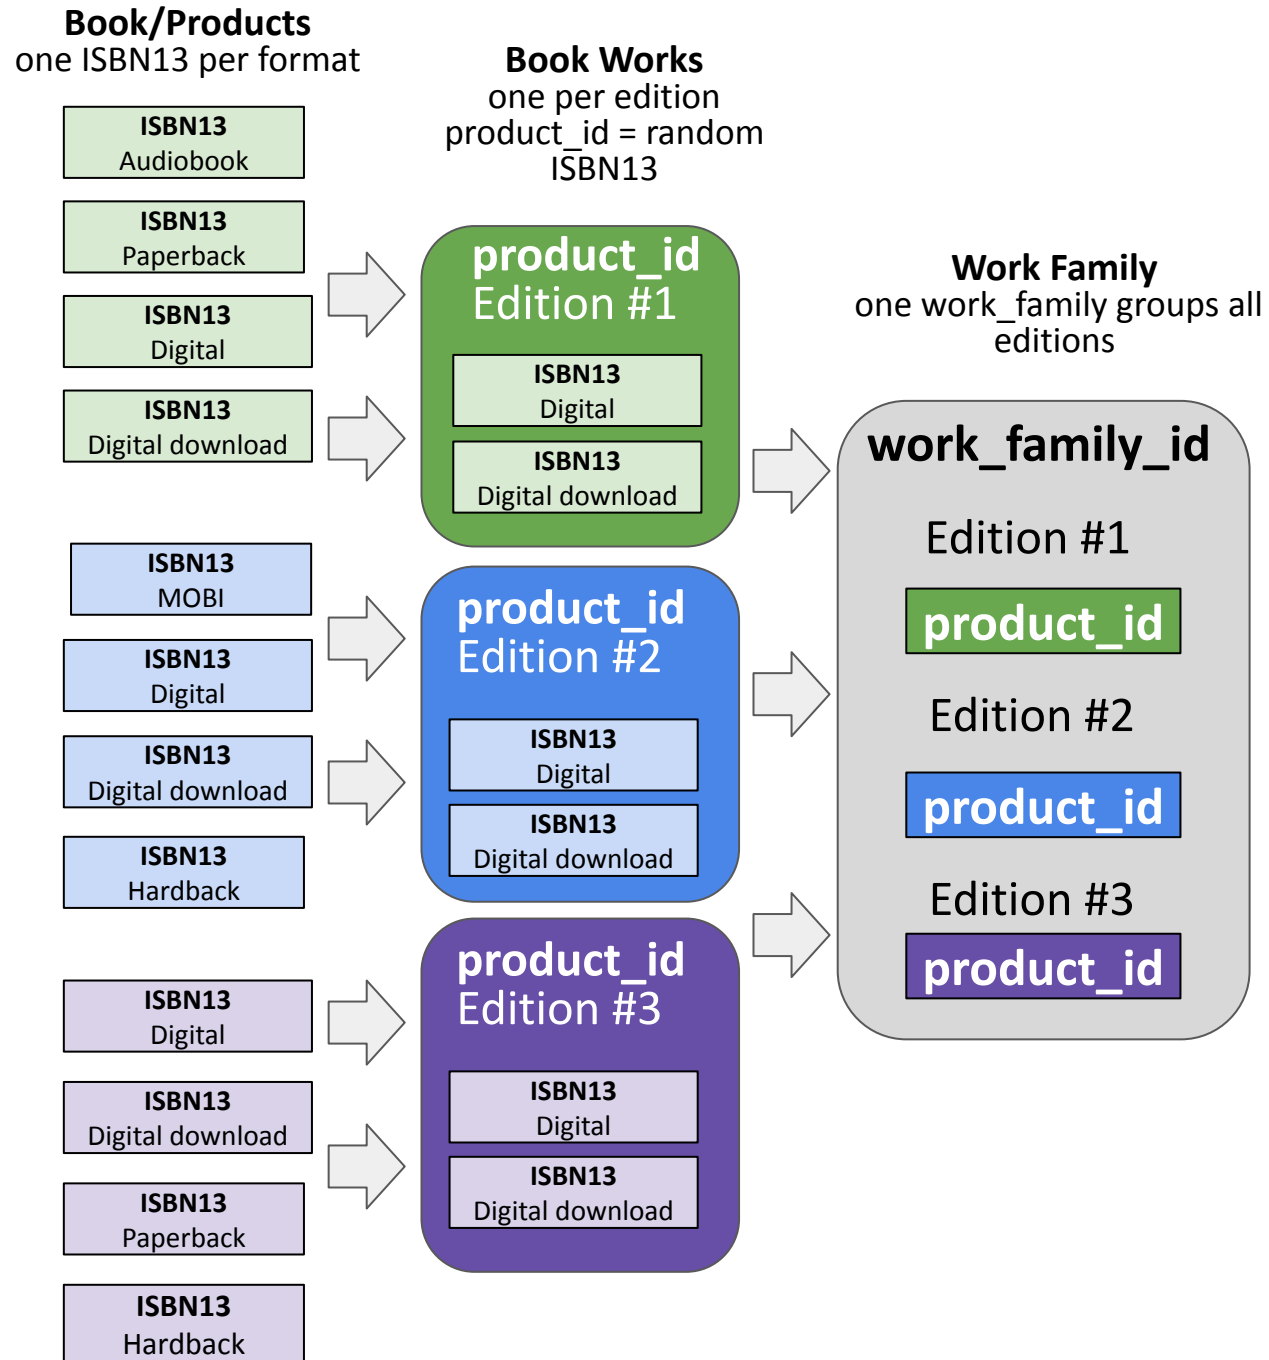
**Book/Products**
one ISBN13 per format

ISBN13
Audiobook

ISBN13
Paperback

ISBN13
Digital

ISBN13
Digital download

ISBN13
MOBI

ISBN13
Digital

ISBN13
Digital download

ISBN13
Hardback

ISBN13
Digital

ISBN13
Digital download

ISBN13
Paperback

ISBN13
Hardback

**Book Works**
one per edition
product_id = random ISBN13

product_id
Edition #1

ISBN13
Digital

ISBN13
Digital download

product_id
Edition #2

ISBN13
Digital

ISBN13
Digital download

product_id
Edition #3

ISBN13
Digital

ISBN13
Digital download

**Work Family**
one work_family groups all editions

work_family_id

Edition #1

product_id

Edition #2

product_id

Edition #3

product_id